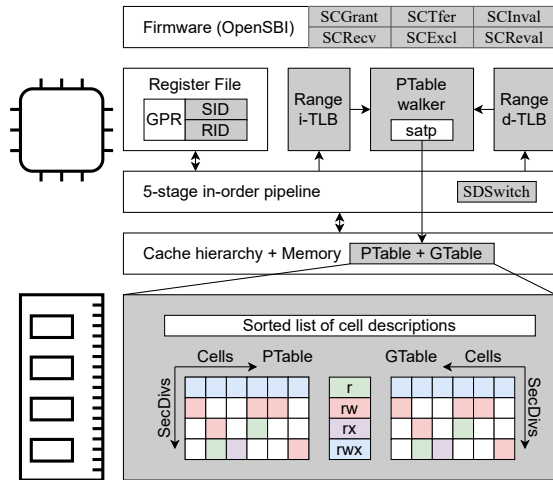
Firmware (OpenSBI)

| SCGrant | SCTfer | SCInval |
|---|---|---|
| SCRecv | SCExcl | SCReval |

Register File

GPR SID RID

Range i-TLB

PTable walker

satp

Range d-TLB

5-stage in-order pipeline

SDSwitch

Cache hierarchy + Memory

PTable + GTable

Sorted list of cell descriptions

Cells PTable

GTable Cells

SecDivs

r

rw

rx

rwx

SecDivs